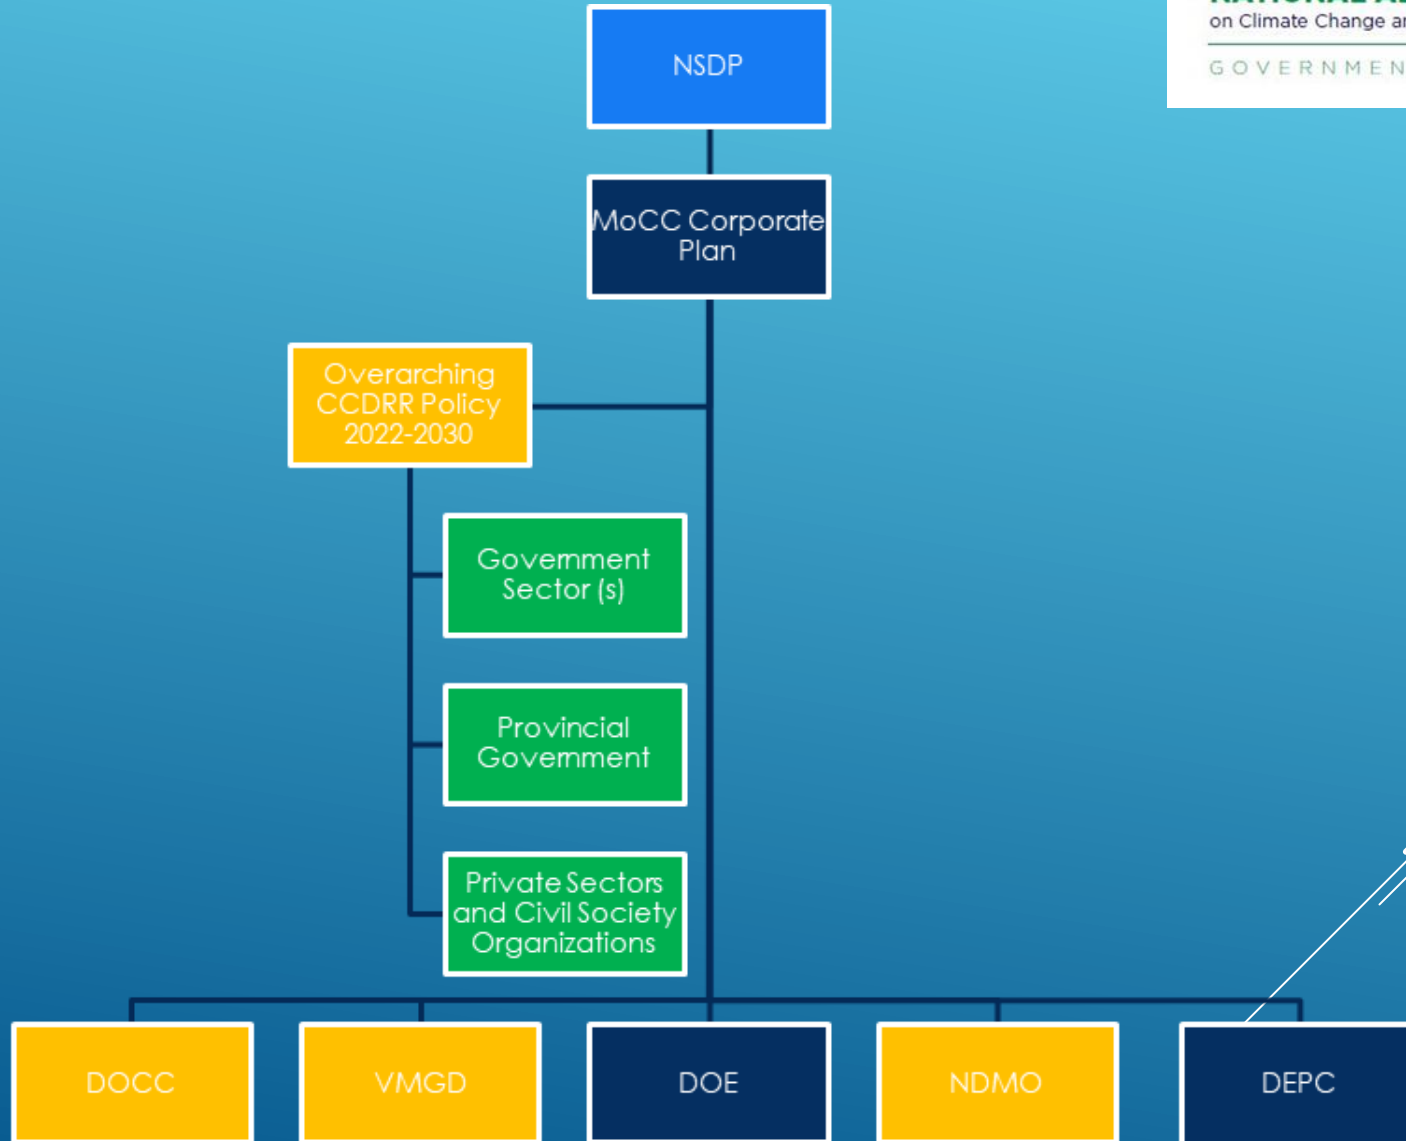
on Climate Change ar
GOVERNMEN

NSDP

MoCC Corporate Plan

Overarching CCDRR Policy 2022-2030

Government Sector (s)

Provincial Government

Private Sectors and Civil Society Organizations

DOCC

VMGD

DOE

NDMO

DEPC